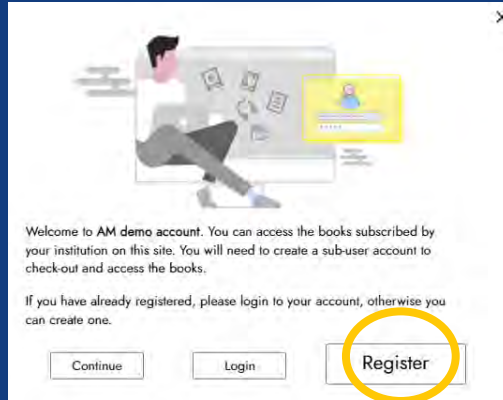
×

Welcome to AM demo account. You can access the books subscribed by your institution on this site. You will need to create a sub-user account to check-out and access the books.

If you have already registered, please login to your account, otherwise you can create one.

Continue

Login

Register